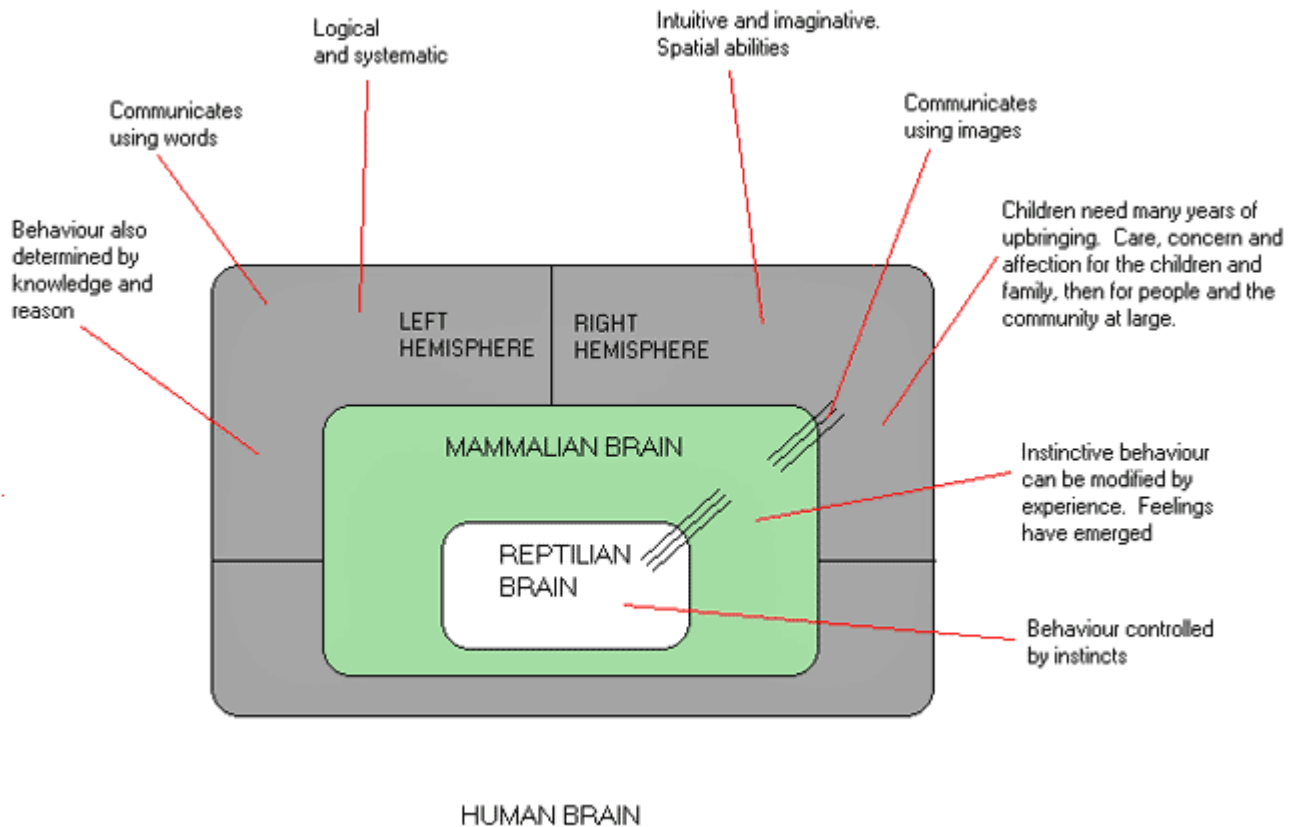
Logical and systematic

Intuitive and imaginative. Spatial abilities

Communicates using words

Communicates using images

Behaviour also determined by knowledge and reason

Children need many years of upbringing. Care, concern and affection for the children and family, then for people and the community at large.

LEFT HEMISPHERE

RIGHT HEMISPHERE

MAMMALIAN BRAIN

Instinctive behaviour can be modified by experience. Feelings have emerged

REPTILIAN BRAIN

Behaviour controlled by instincts

HUMAN BRAIN